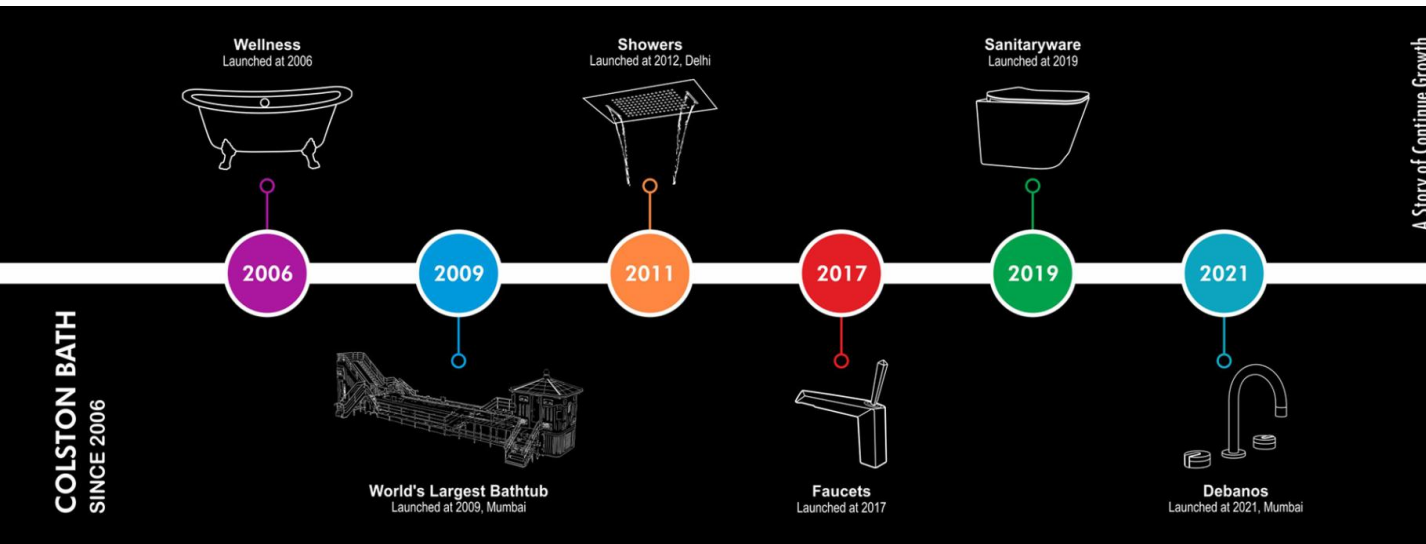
COLSTON BATH
SINCE 2006

Wellness
Launched at 2006

Showers
Launched at 2012, Delhi

Sanitaryware
Launched at 2019

A Story of Continue Growth

2006

2009

2011

2017

2019

2021

World's Largest Bathtub
Launched at 2009, Mumbai

Faucets
Launched at 2017

Debanos
Launched at 2021, Mumbai